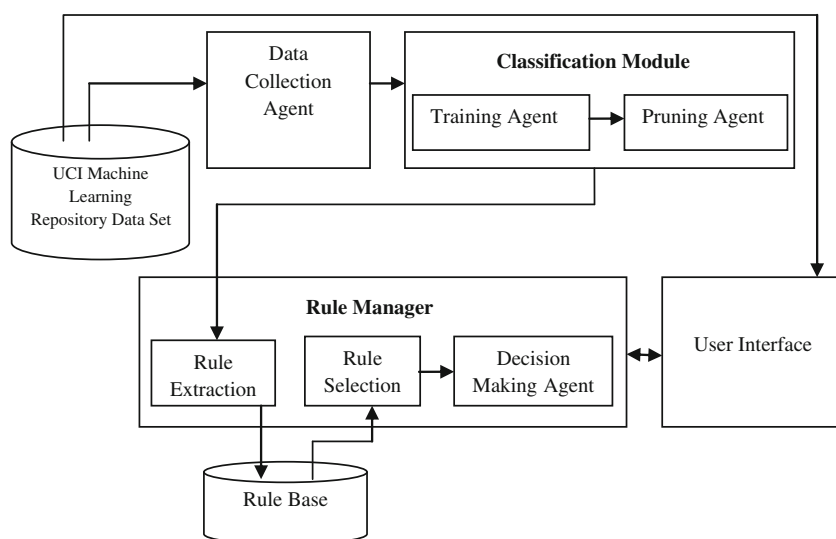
Data Collection Agent

Classification Module

Training Agent

Pruning Agent

UCI Machine Learning Repository Data Set

Rule Manager

Rule Extraction

Rule Selection

Decision Making Agent

User Interface

Rule Base